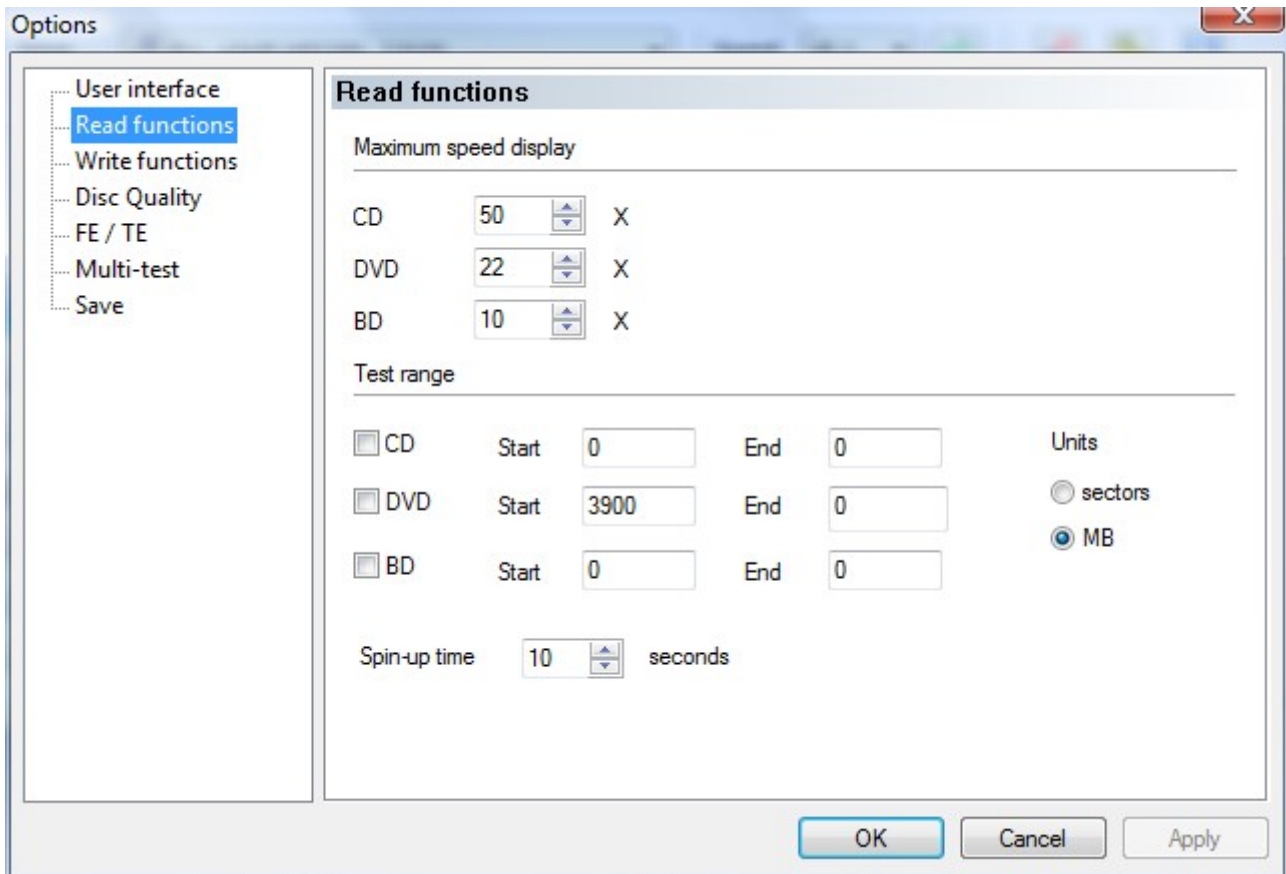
Options

User interface
Read functions
Write functions
Disc Quality
FE / TE
Multi-test
Save

Read functions

Maximum speed display

CD 50 X
DVD 22 X
BD 10 X

Test range

| | | | | |
|---|---|---|---|---|
| CD | Start | 0 | End | 0 |
| DVD | Start | 3900 | End | 0 |
| BD | Start | 0 | End | 0 |

Units
sectors
MB

Spin-up time 10 seconds

OK Cancel Apply